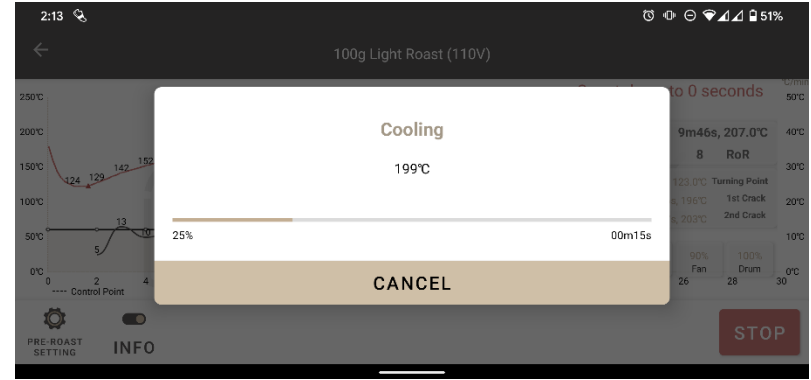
2:13

51%

100g Light Roast (110V)

250℃
200℃
150℃
100℃
50℃
0℃

124 129 142 152
13
5
20

0 2 4
---- Control Point

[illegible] to 0 seconds

9m46s, 207.0℃
8 RoR
123.0℃ Turning Point
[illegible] 196℃ 1st Crack
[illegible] 203℃ 2nd Crack

90% 100%
Fan Drum
26 28 30

50℃
40℃
30℃
20℃
10℃
0℃

Cooling

199℃

25%

00m15s

CANCEL

PRE-ROAST SETTING

INFO

STOP